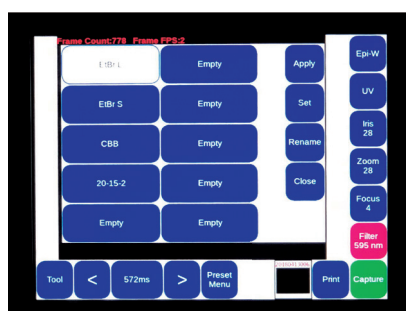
Frame Count:778 Frame FPS:2

EtBr L
Empty
EtBr S
Empty
CBB
Empty
20-15-2
Empty
Empty
Empty

Apply
Set
Rename
Close

Epi-W
UV
Iris 28
Zoom 28
Focus 4
Filter 595 nm

Tool
<
572ms
>
Preset Menu
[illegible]
Print
Capture